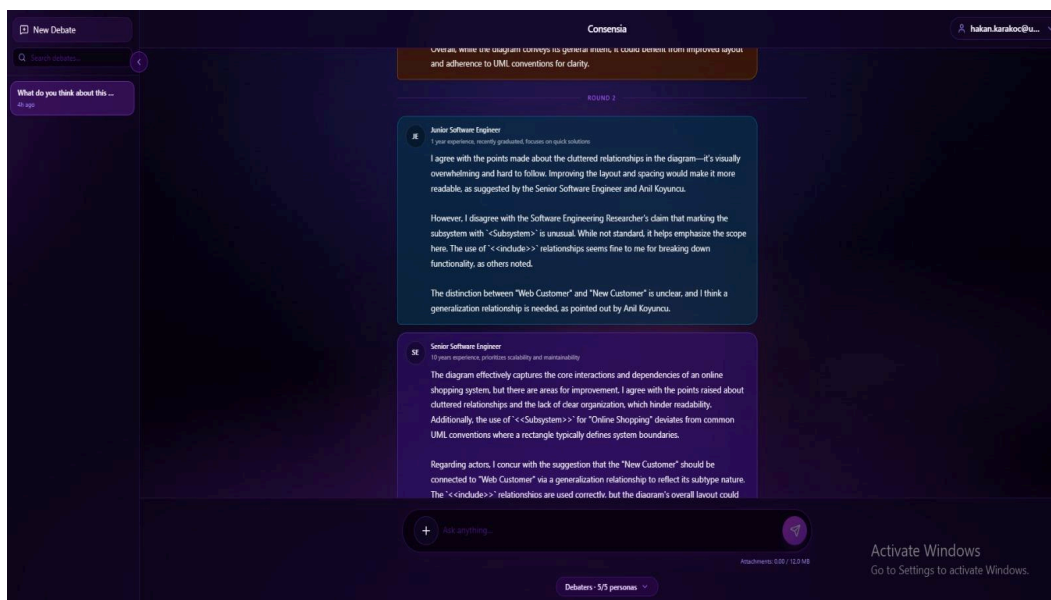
New Debate

Search debates...

What do you think about this ...
4h ago

Consensia

hakan.karakoc@u...

Overall, while the diagram conveys its general intent, it could benefit from improved layout and adherence to UML conventions for clarity.

ROUND 2

JE
Junior Software Engineer
1 year experience, recently graduated, focuses on quick solutions

I agree with the points made about the cluttered relationships in the diagram—it's visually overwhelming and hard to follow. Improving the layout and spacing would make it more readable, as suggested by the Senior Software Engineer and Anil Koyuncu.

However, I disagree with the Software Engineering Researcher's claim that marking the subsystem with `<Subsystem>` is unusual. While not standard, it helps emphasize the scope here. The use of `<<include>>` relationships seems fine to me for breaking down functionality, as others noted.

The distinction between "Web Customer" and "New Customer" is unclear, and I think a generalization relationship is needed, as pointed out by Anil Koyuncu.

SE
Senior Software Engineer
10 years experience, prioritizes scalability and maintainability

The diagram effectively captures the core interactions and dependencies of an online shopping system, but there are areas for improvement. I agree with the points raised about cluttered relationships and the lack of clear organization, which hinder readability. Additionally, the use of `<<Subsystem>>` for "Online Shopping" deviates from common UML conventions where a rectangle typically defines system boundaries.

Regarding actors, I concur with the suggestion that the "New Customer" should be connected to "Web Customer" via a generalization relationship to reflect its subtype nature. The `<<include>>` relationships are used correctly, but the diagram's overall layout could

Ask anything...

Attachments: 0.00 / 12.0 MB

Debaters · 5/5 personas

Activate Windows
Go to Settings to activate Windows.